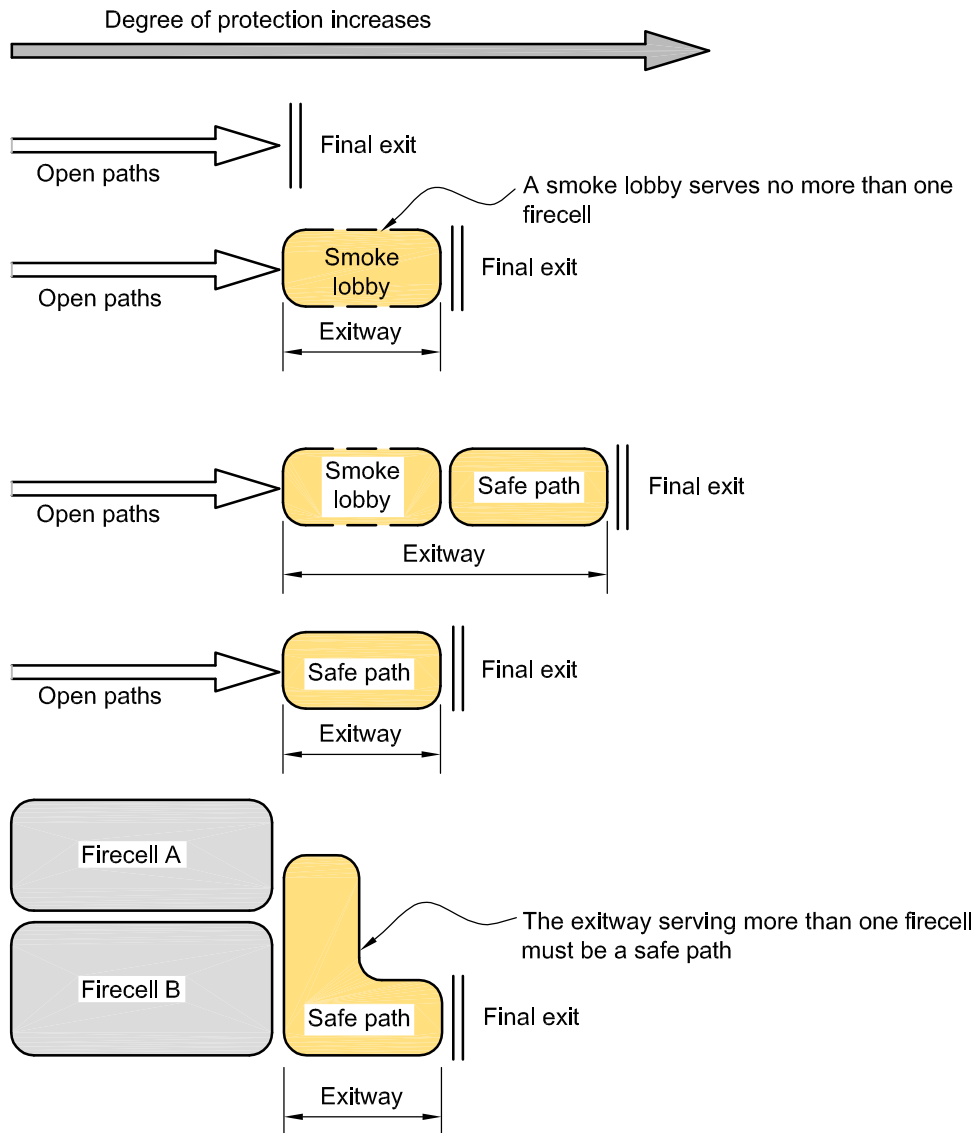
Degree of protection increases

Open paths

Final exit

A smoke lobby serves no more than one firecell

Open paths

Smoke lobby

Final exit

Exitway

Open paths

Smoke lobby

Safe path

Final exit

Exitway

Open paths

Safe path

Final exit

Exitway

Firecell A

Firecell B

The exitway serving more than one firecell must be a safe path

Safe path

Final exit

Exitway